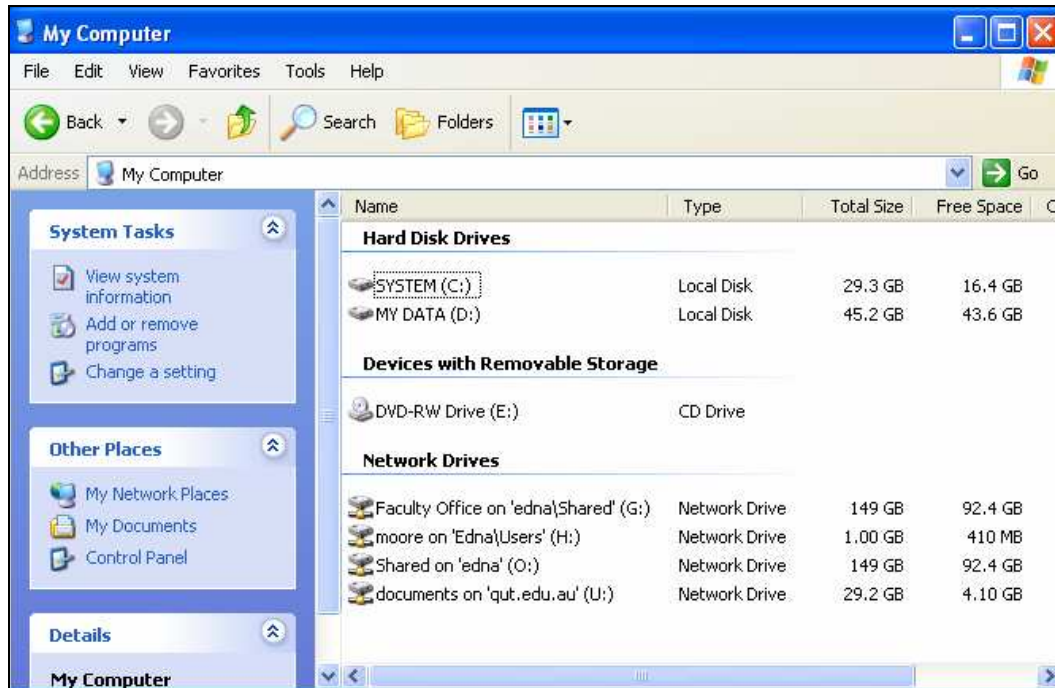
My Computer

File Edit View Favorites Tools Help

Back Search Folders

Address My Computer Go

System Tasks

View system information
Add or remove programs
Change a setting

Other Places

My Network Places
My Documents
Control Panel

Details

My Computer

| Name | Type | Total Size | Free Space | C |
|---|---|---|---|---|
| **Hard Disk Drives** | | | | |
| SYSTEM (C:) | Local Disk | 29.3 GB | 16.4 GB | |
| MY DATA (D:) | Local Disk | 45.2 GB | 43.6 GB | |
| **Devices with Removable Storage** | | | | |
| DVD-RW Drive (E:) | CD Drive | | | |
| **Network Drives** | | | | |
| Faculty Office on 'edna\Shared' (G:) | Network Drive | 149 GB | 92.4 GB | |
| moore on 'Edna\Users' (H:) | Network Drive | 1.00 GB | 410 MB | |
| Shared on 'edna' (O:) | Network Drive | 149 GB | 92.4 GB | |
| documents on 'qut.edu.au' (U:) | Network Drive | 29.2 GB | 4.10 GB | |